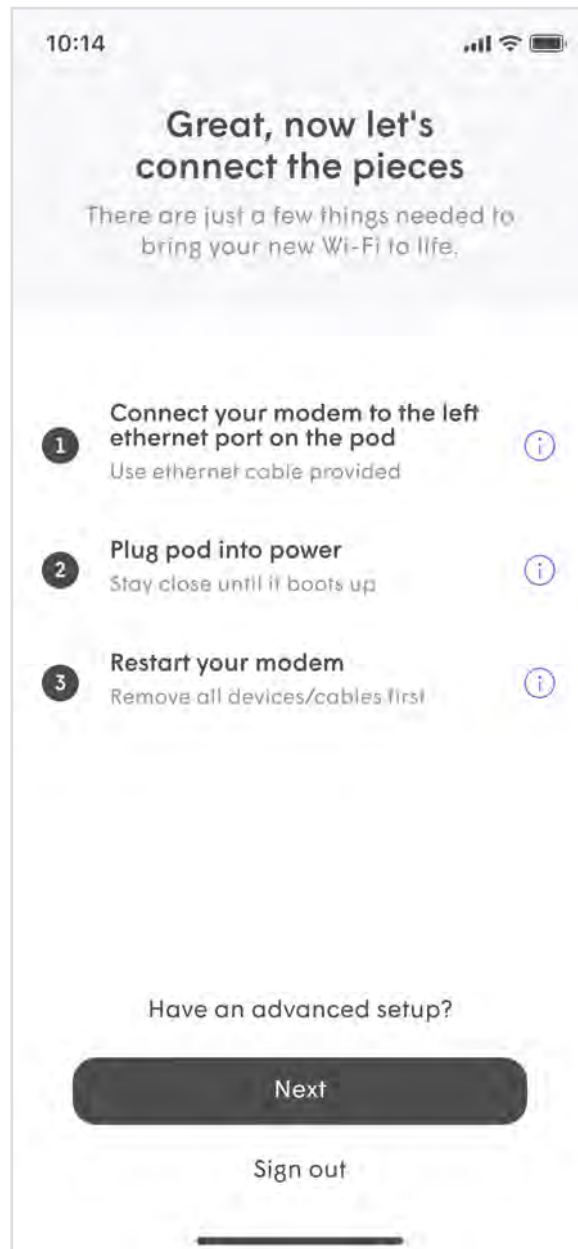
10:14

Great, now let's connect the pieces

There are just a few things needed to bring your new Wi-Fi to life.

1 Connect your modem to the left ethernet port on the pod
Use ethernet cable provided

2 Plug pod into power
Stay close until it boots up

3 Restart your modem
Remove all devices/cables first

Have an advanced setup?

Next

Sign out